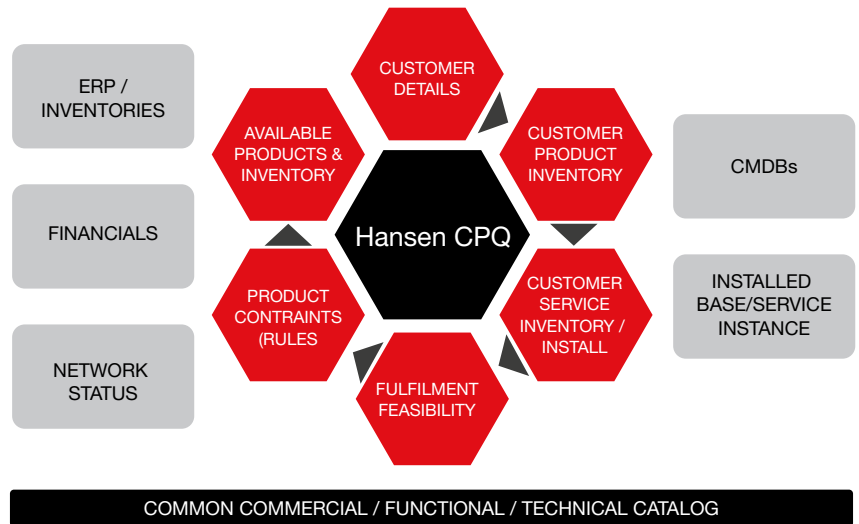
ERP / INVENTORIES

FINANCIALS

NETWORK STATUS

CUSTOMER DETAILS

AVAILABLE PRODUCTS & INVENTORY

CUSTOMER PRODUCT INVENTORY

Hansen CPQ

PRODUCT CONTRAINTS (RULES

CUSTOMER SERVICE INVENTORY / INSTALL

FULFILMENT FEASIBILITY

CMDBs

INSTALLED BASE/SERVICE INSTANCE

COMMON COMMERCIAL / FUNCTIONAL / TECHNICAL CATALOG